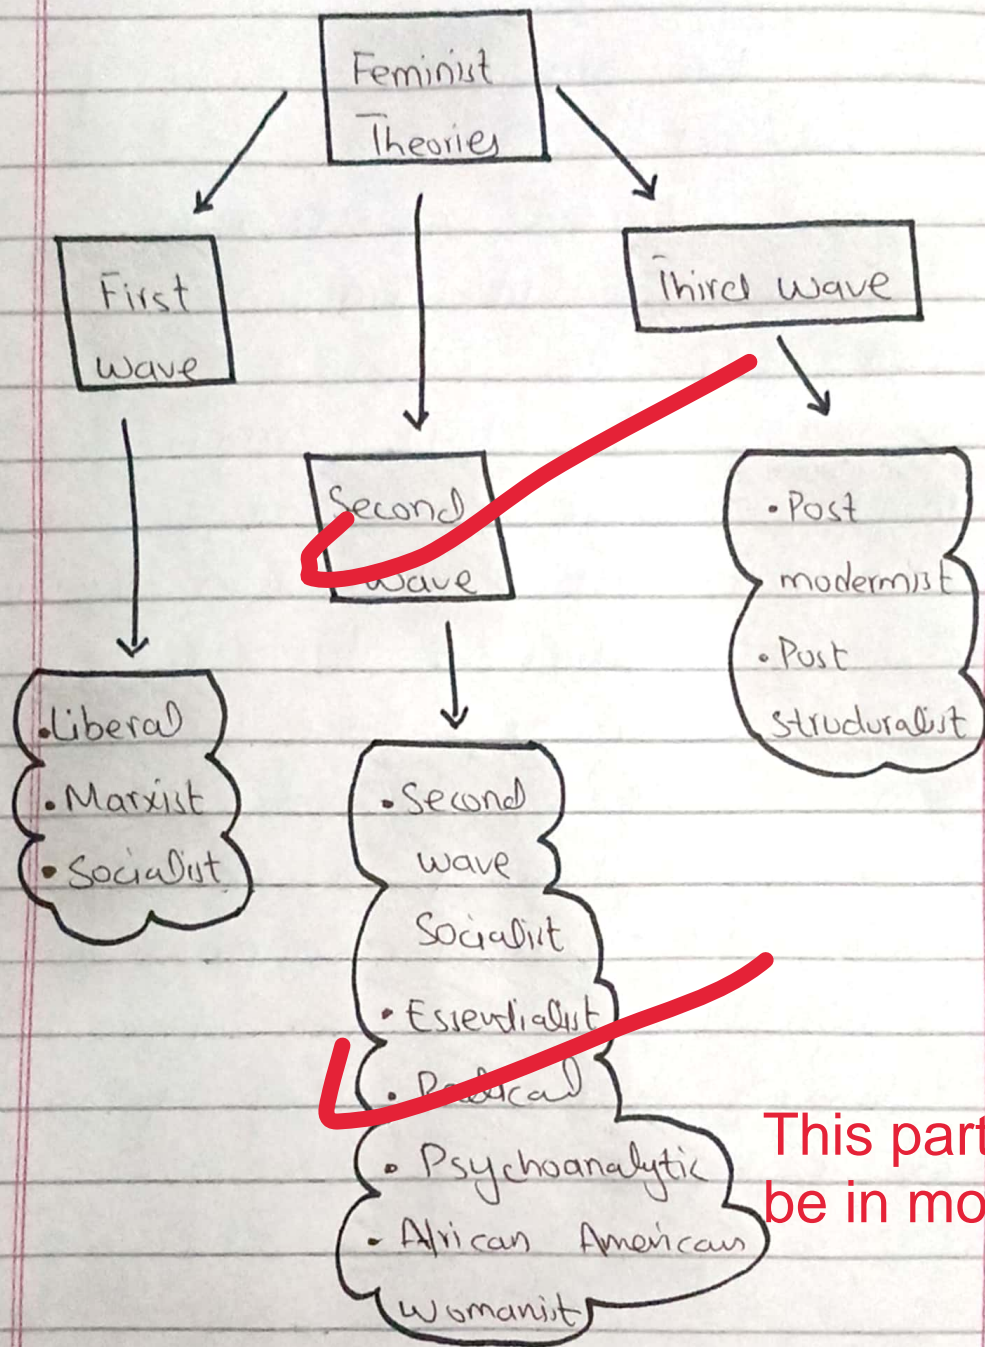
Feminist Theories

First wave

Second wave

Third wave

•Liberal
•Marxist
•Socialist

•Second wave Socialist
•Essentialist
•Radical
•Psychoanalytic
•African American Womanist

•Post modernist
•Post structuralist

This part
be in mo